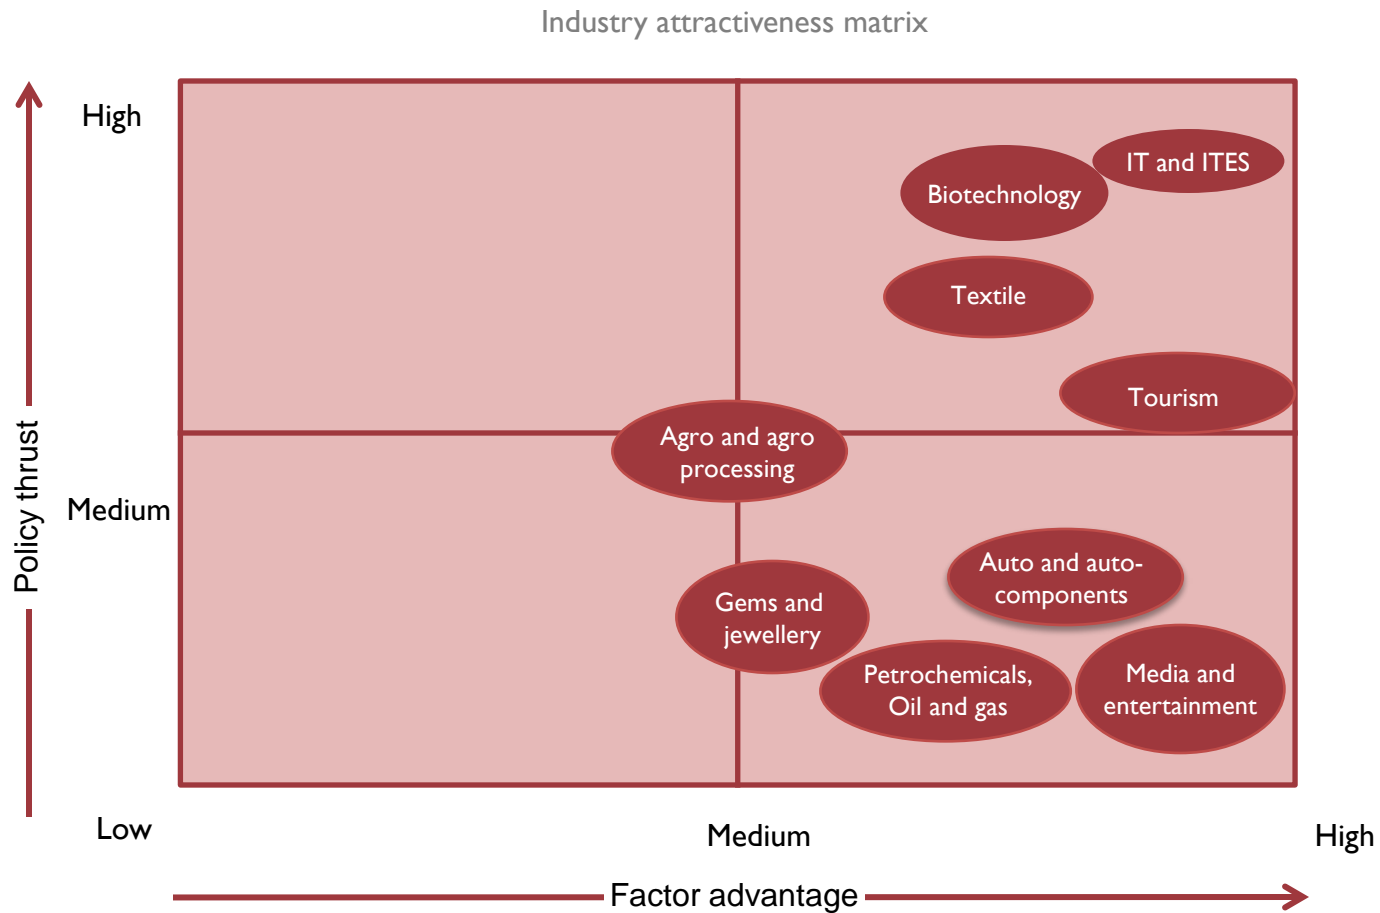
Industry attractiveness matrix

High

Medium

Low

Policy thrust

IT and ITES

Biotechnology

Textile

Tourism

Agro and agro processing

Auto and auto-components

Gems and jewellery

Petrochemicals, Oil and gas

Media and entertainment

Medium

High

Factor advantage